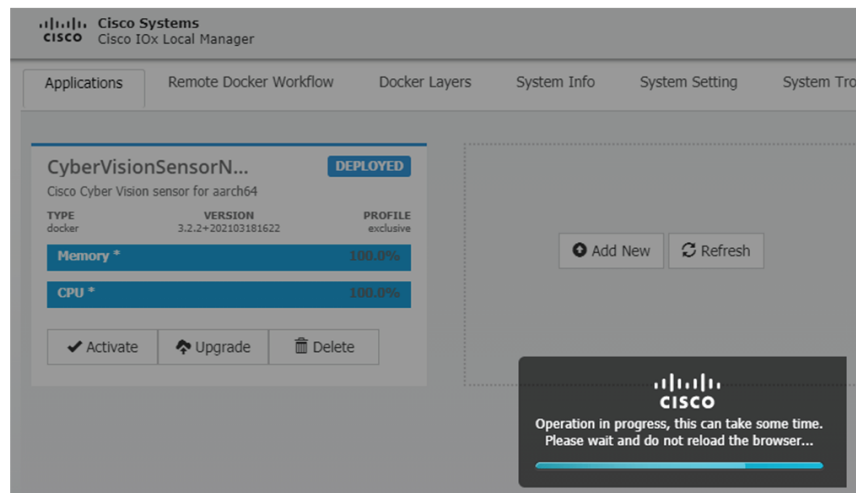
cisco Cisco Systems
Cisco IOx Local Manager

Applications | Remote Docker Workflow | Docker Layers | System Info | System Setting | System Tro

CyberVisionSensorN... DEPLOYED
Cisco Cyber Vision sensor for aarch64

| TYPE | VERSION | PROFILE |
|---|---|---|
| docker | 3.2.2+202103181622 | exclusive |

Memory * 100.0%

CPU * 100.0%

Activate | Upgrade | Delete

Add New | Refresh

cisco
Operation in progress, this can take some time.
Please wait and do not reload the browser...